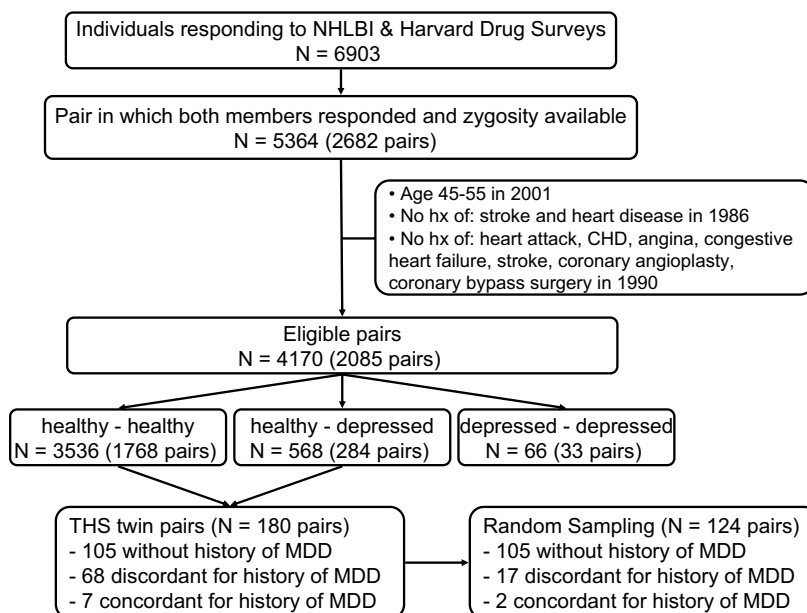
Individuals responding to NHLBI & Harvard Drug Surveys
N = 6903

Pair in which both members responded and zygosity available
N = 5364 (2682 pairs)

• Age 45-55 in 2001
• No hx of: stroke and heart disease in 1986
• No hx of: heart attack, CHD, angina, congestive heart failure, stroke, coronary angioplasty, coronary bypass surgery in 1990

Eligible pairs
N = 4170 (2085 pairs)

healthy - healthy
N = 3536 (1768 pairs)

healthy - depressed
N = 568 (284 pairs)

depressed - depressed
N = 66 (33 pairs)

THS twin pairs (N = 180 pairs)
- 105 without history of MDD
- 68 discordant for history of MDD
- 7 concordant for history of MDD

Random Sampling (N = 124 pairs)
- 105 without history of MDD
- 17 discordant for history of MDD
- 2 concordant for history of MDD